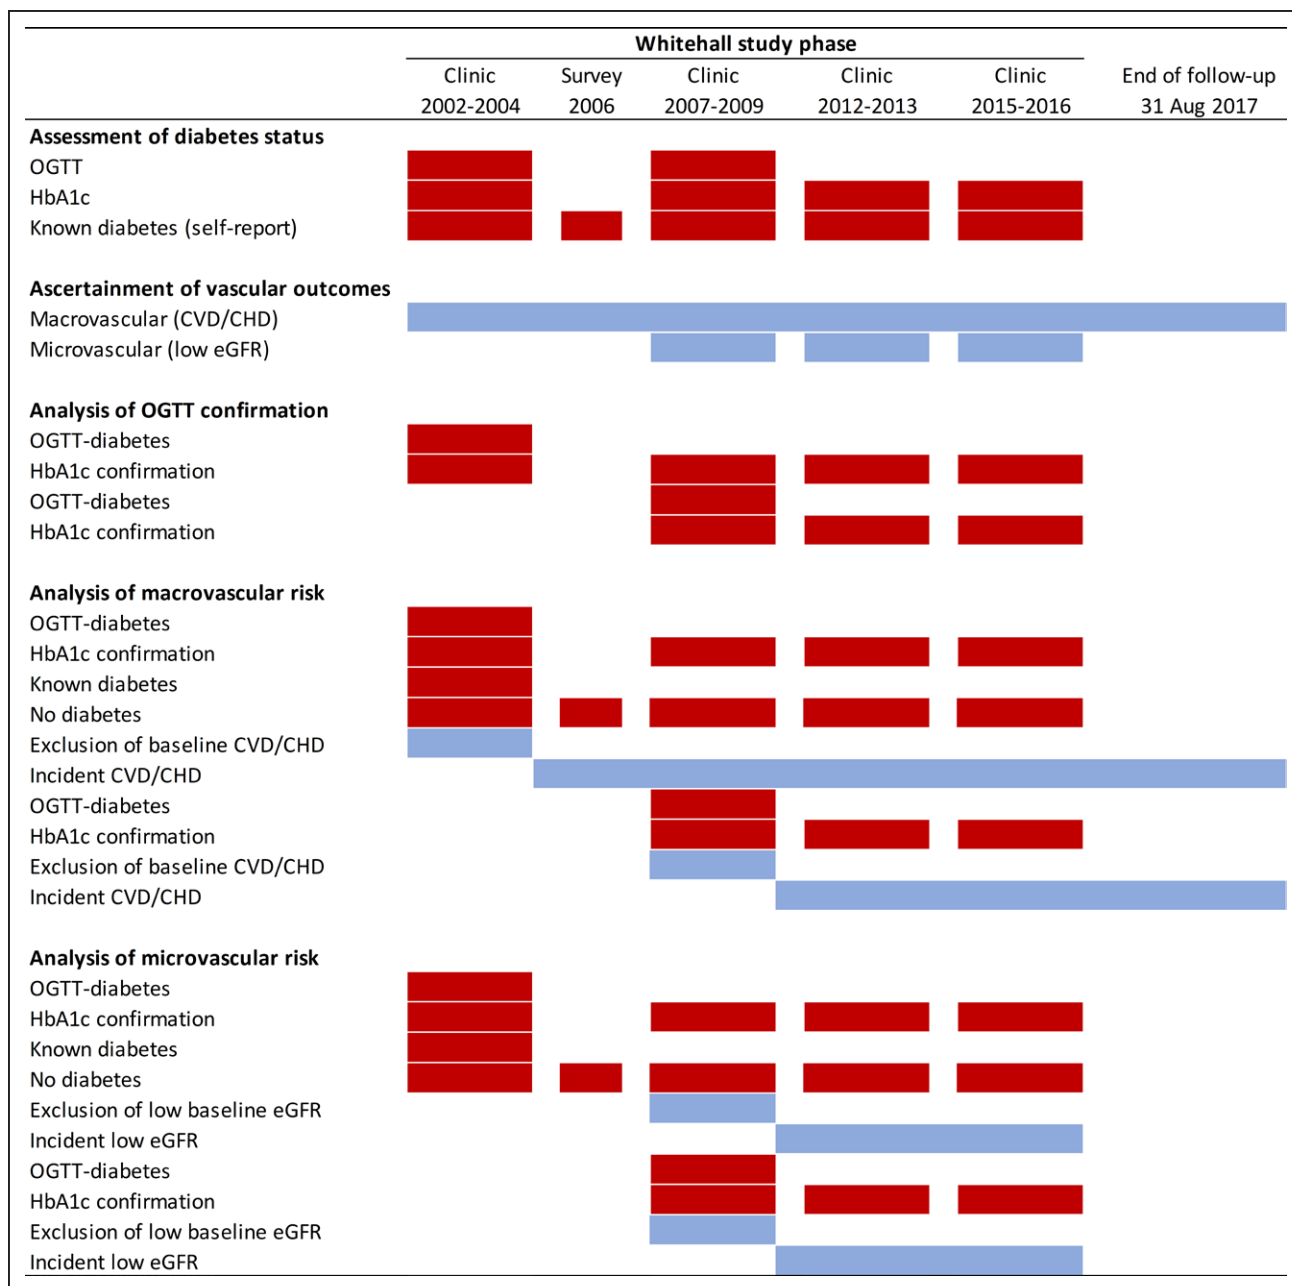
Whitehall study phase

| | Clinic 2002-2004 | Survey 2006 | Clinic 2007-2009 | Clinic 2012-2013 | Clinic 2015-2016 | End of follow-up 31 Aug 2017 |
|---|---|---|---|---|---|---|
| **Assessment of diabetes status** | | | | | | |
| OGTT | | | | | | |
| HbA1c | | | | | | |
| Known diabetes (self-report) | | | | | | |
| **Ascertainment of vascular outcomes** | | | | | | |
| Macrovascular (CVD/CHD) | | | | | | |
| Microvascular (low eGFR) | | | | | | |
| **Analysis of OGTT confirmation** | | | | | | |
| OGTT-diabetes | | | | | | |
| HbA1c confirmation | | | | | | |
| OGTT-diabetes | | | | | | |
| HbA1c confirmation | | | | | | |
| **Analysis of macrovascular risk** | | | | | | |
| OGTT-diabetes | | | | | | |
| HbA1c confirmation | | | | | | |
| Known diabetes | | | | | | |
| No diabetes | | | | | | |
| Exclusion of baseline CVD/CHD | | | | | | |
| Incident CVD/CHD | | | | | | |
| OGTT-diabetes | | | | | | |
| HbA1c confirmation | | | | | | |
| Exclusion of baseline CVD/CHD | | | | | | |
| Incident CVD/CHD | | | | | | |
| **Analysis of microvascular risk** | | | | | | |
| OGTT-diabetes | | | | | | |
| HbA1c confirmation | | | | | | |
| Known diabetes | | | | | | |
| No diabetes | | | | | | |
| Exclusion of low baseline eGFR | | | | | | |
| Incident low eGFR | | | | | | |
| OGTT-diabetes | | | | | | |
| HbA1c confirmation | | | | | | |
| Exclusion of low baseline eGFR | | | | | | |
| Incident low eGFR | | | | | | |